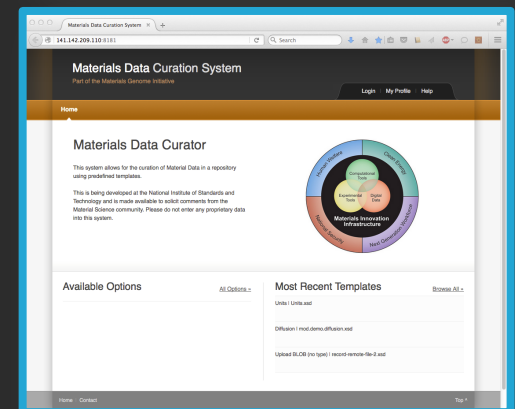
Materials Data Curation System

141.142.209.110:8181

Search

Materials Data Curation System

Part of the Materials Genome Initiative

Login | My Profile | Help

Home

Materials Data Curator

This system allows for the curation of Material Data in a repository using predefined templates.

This is being developed at the National Institute of Standards and Technology and is made available to solicit comments from the Material Science community. Please do not enter any proprietary data into this system.

Human Welfare

Clean Energy

Computational Tools

Experimental Tools

Digital Data

Materials Innovation Infrastructure

National Security

Next Generation Workforce

Available Options

All Options »

Most Recent Templates

Browse All »

Units | Units.xsd

Diffusion | mod.demo.diffusion.xsd

Upload BLOB (no type) | record-remote-file-2.xsd

Home Contact

Top ^